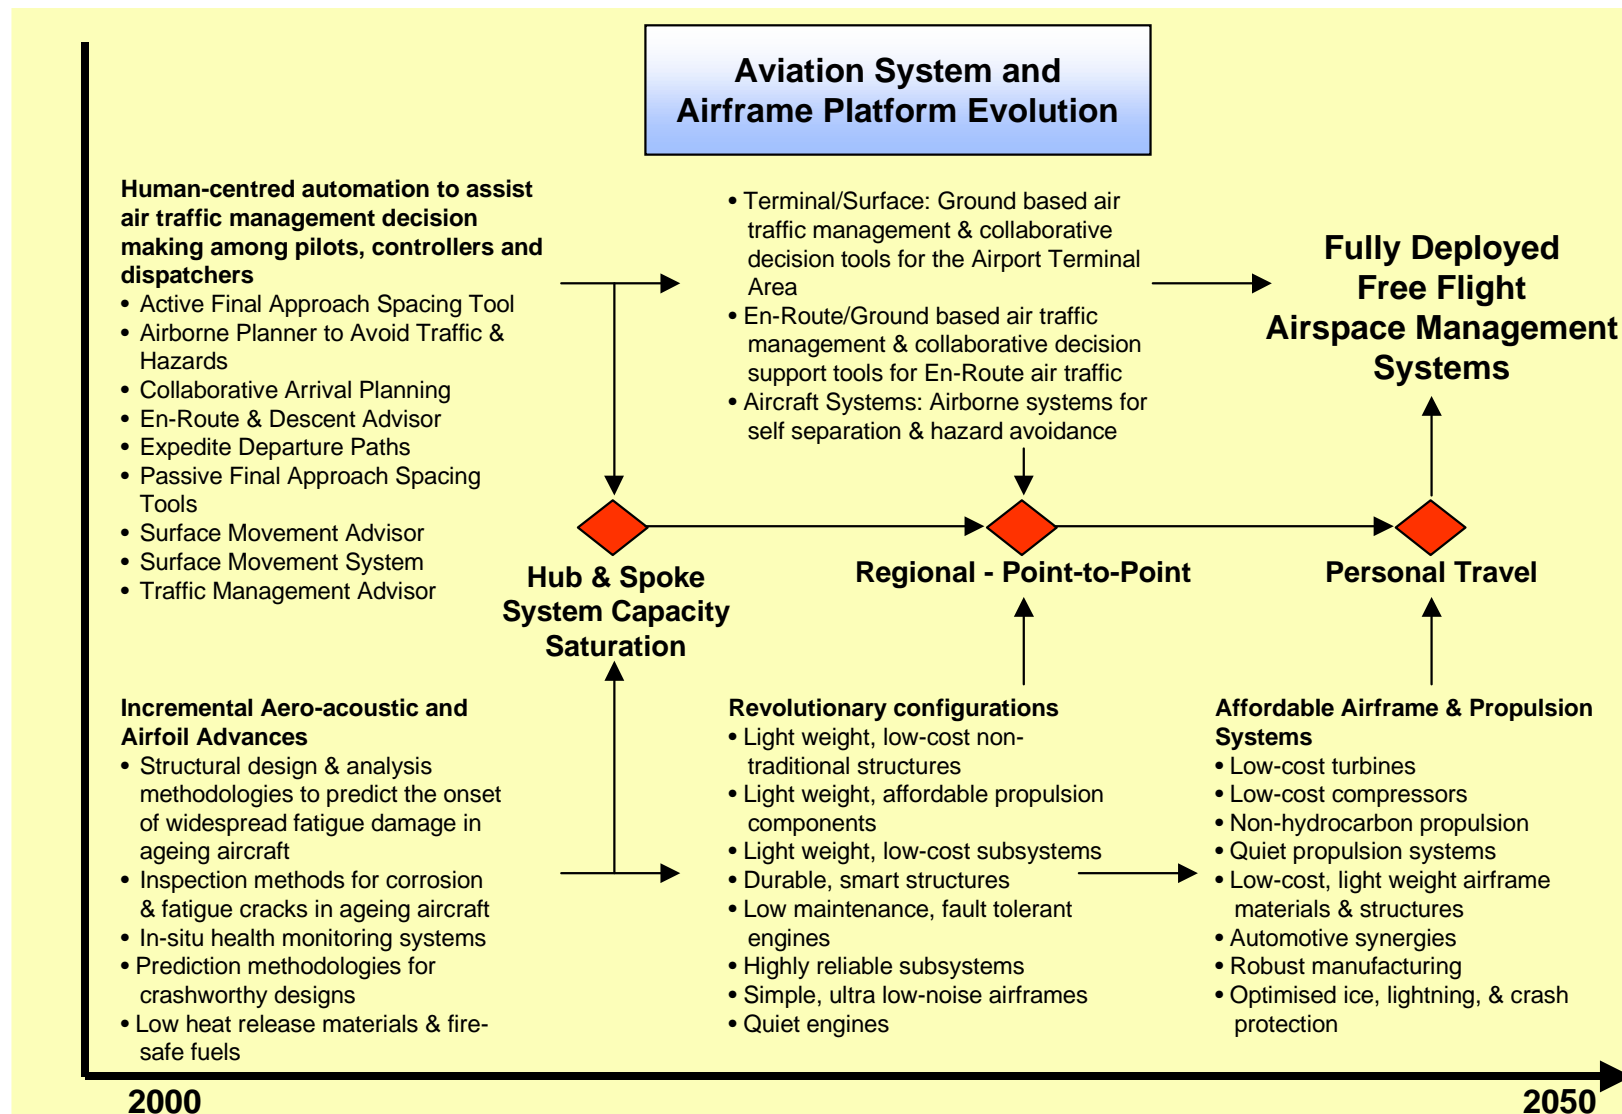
Aviation System and Airframe Platform Evolution

Human-centred automation to assist air traffic management decision making among pilots, controllers and dispatchers
• Active Final Approach Spacing Tool
• Airborne Planner to Avoid Traffic & Hazards
• Collaborative Arrival Planning
• En-Route & Descent Advisor
• Expedite Departure Paths
• Passive Final Approach Spacing Tools
• Surface Movement Advisor
• Surface Movement System
• Traffic Management Advisor

• Terminal/Surface: Ground based air traffic management & collaborative decision tools for the Airport Terminal Area
• En-Route/Ground based air traffic management & collaborative decision support tools for En-Route air traffic
• Aircraft Systems: Airborne systems for self separation & hazard avoidance

Fully Deployed Free Flight Airspace Management Systems

Hub & Spoke System Capacity Saturation

Regional - Point-to-Point

Personal Travel

Incremental Aero-acoustic and Airfoil Advances
• Structural design & analysis methodologies to predict the onset of widespread fatigue damage in ageing aircraft
• Inspection methods for corrosion & fatigue cracks in ageing aircraft
• In-situ health monitoring systems
• Prediction methodologies for crashworthy designs
• Low heat release materials & fire-safe fuels

Revolutionary configurations
• Light weight, low-cost non-traditional structures
• Light weight, affordable propulsion components
• Light weight, low-cost subsystems
• Durable, smart structures
• Low maintenance, fault tolerant engines
• Highly reliable subsystems
• Simple, ultra low-noise airframes
• Quiet engines

Affordable Airframe & Propulsion Systems
• Low-cost turbines
• Low-cost compressors
• Non-hydrocarbon propulsion
• Quiet propulsion systems
• Low-cost, light weight airframe materials & structures
• Automotive synergies
• Robust manufacturing
• Optimised ice, lightning, & crash protection

2000

2050